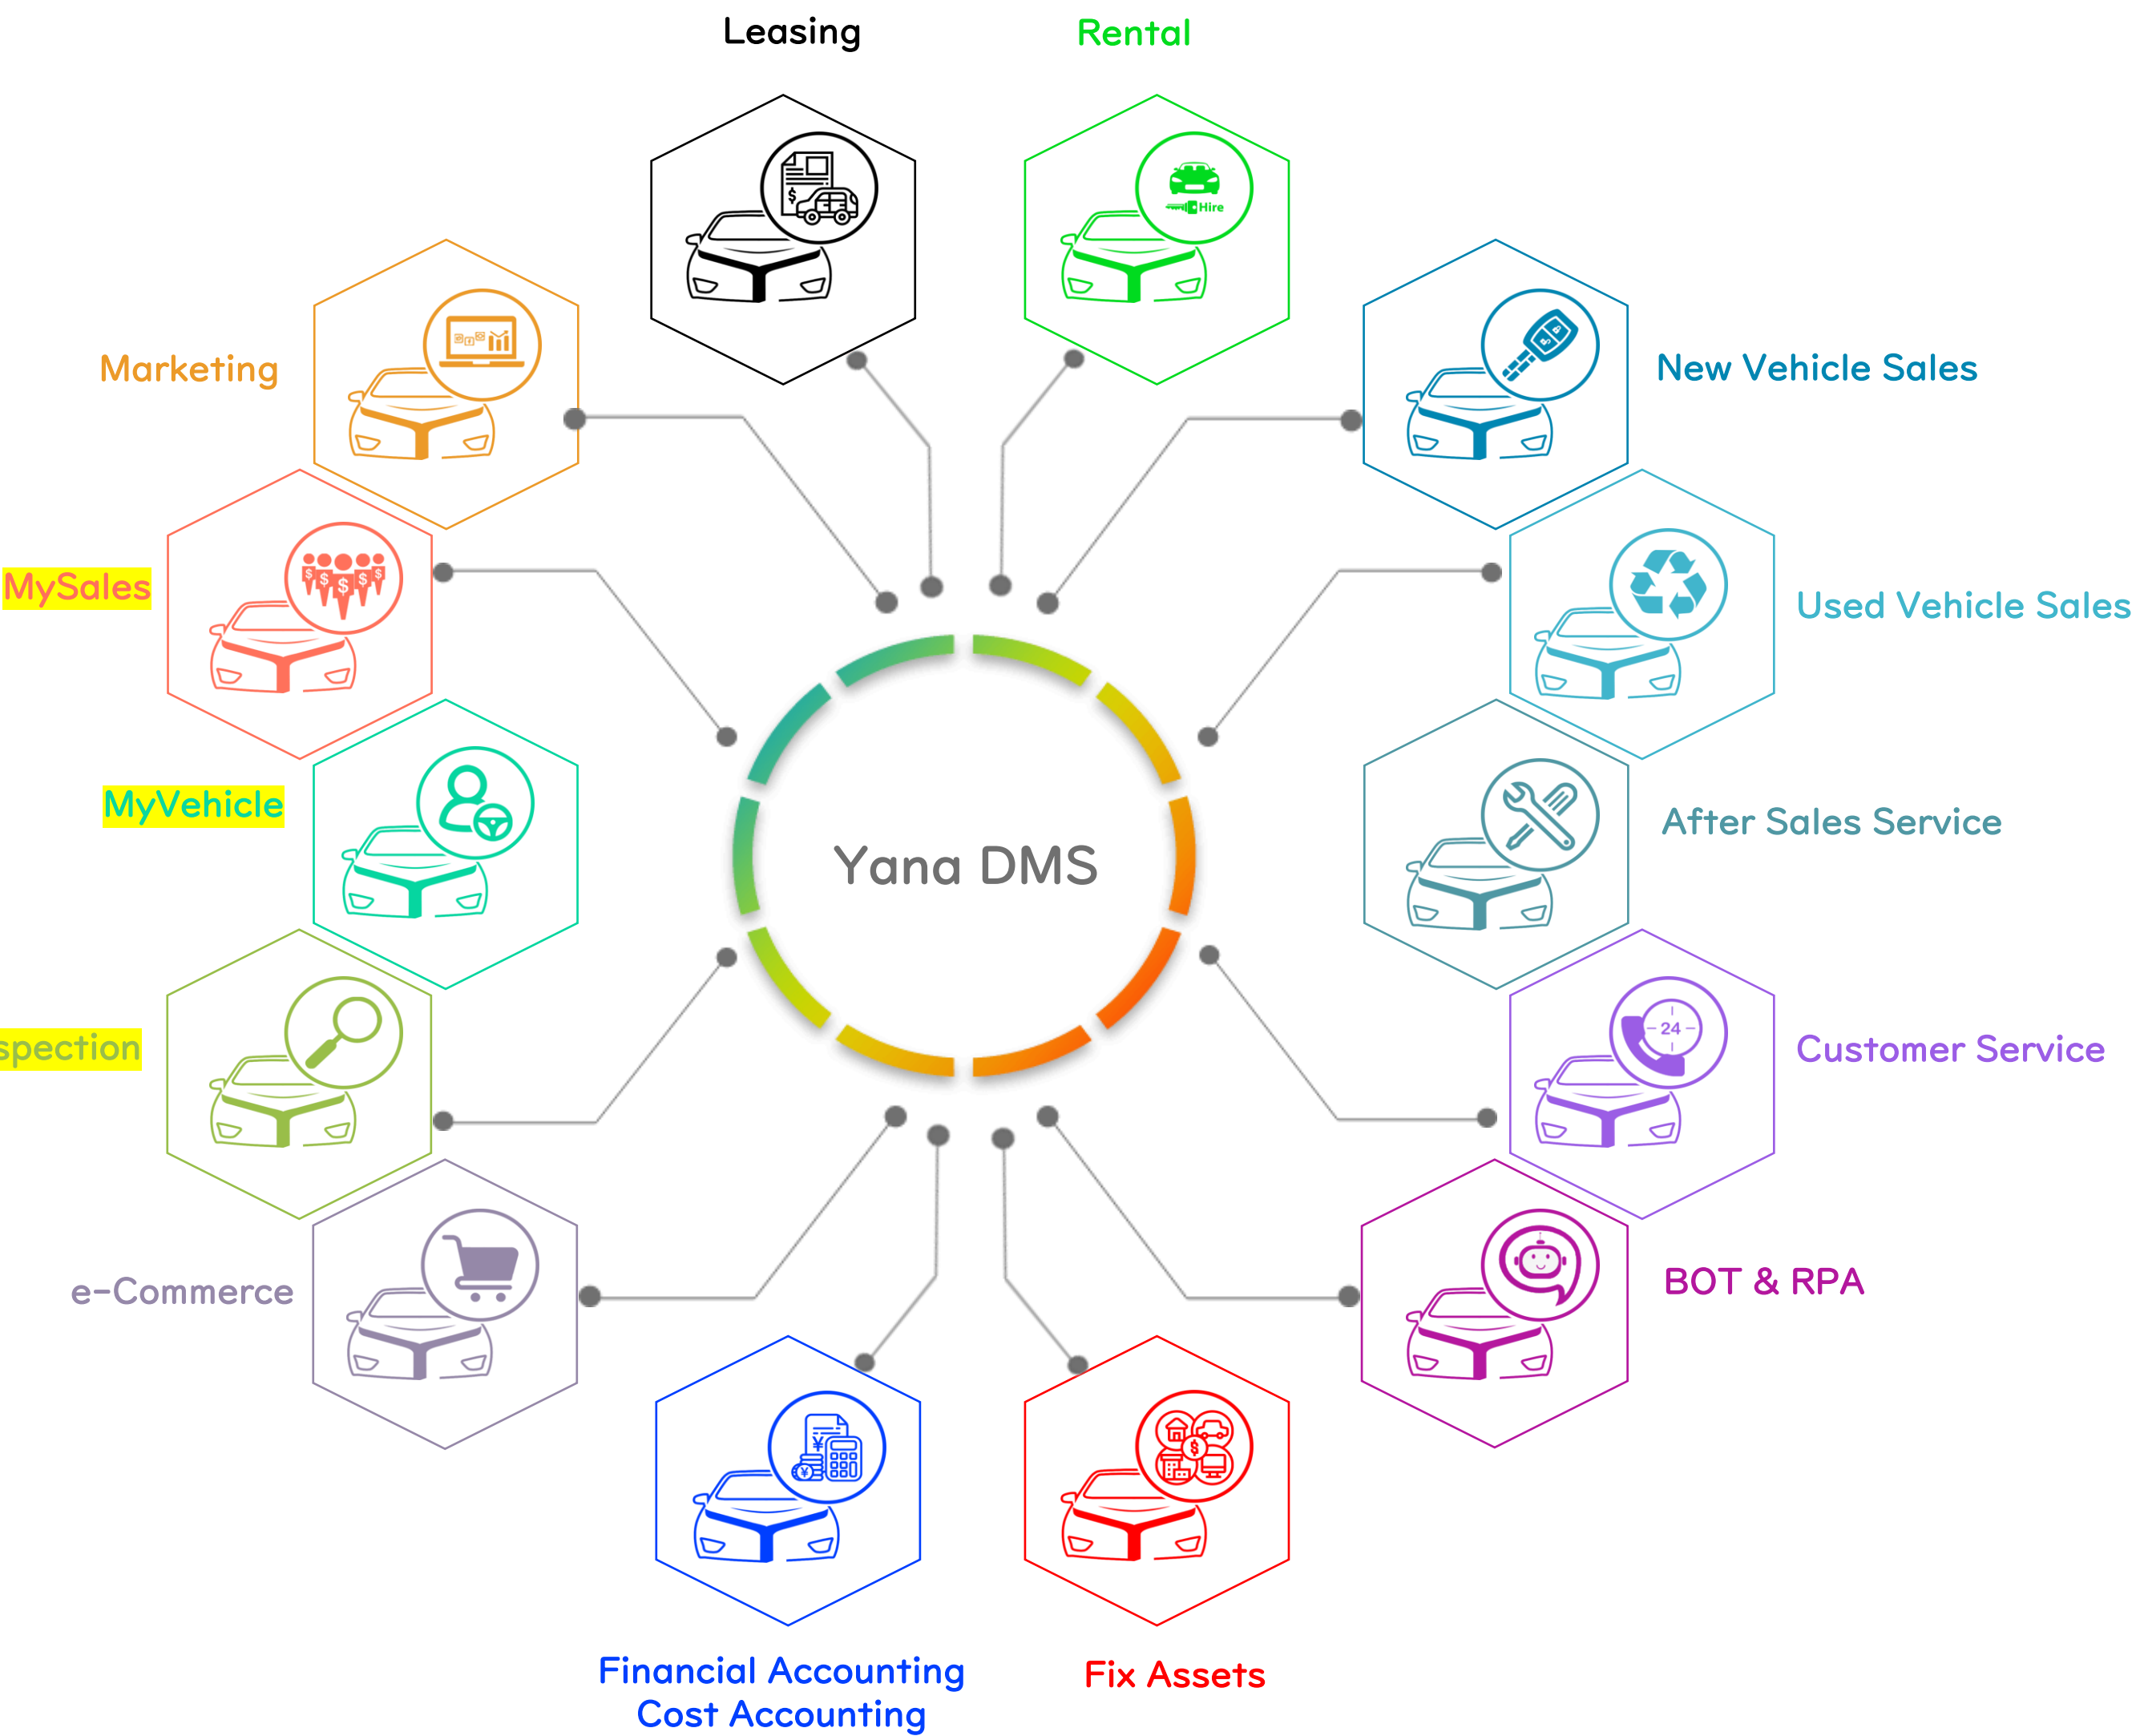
Leasing

Rental

Hire

New Vehicle Sales

Marketing

MySales

Used Vehicle Sales

After Sales Service

MyVehicle

Yana DMS

spection

Customer Service

24

e-Commerce

BOT & RPA

Financial Accounting
Cost Accounting

Fix Assets